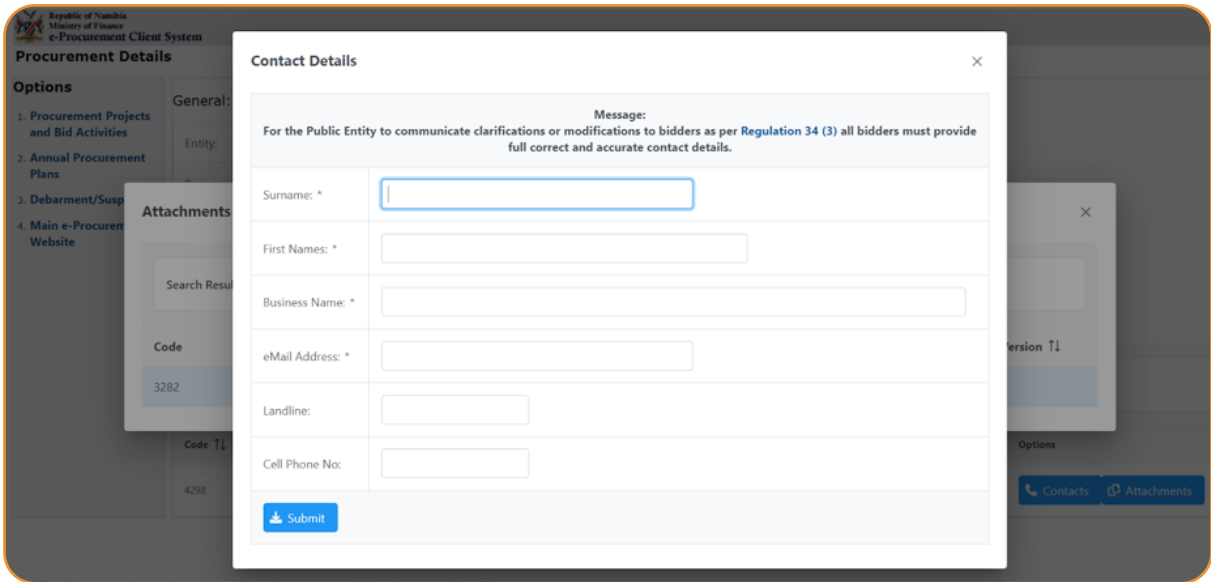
Republic of Namibia
Ministry of Finance
e-Procurement Client System

Procurement Details

Options

1. Procurement Projects and Bid Activities
2. Annual Procurement Plans
3. Debarment/Susp
4. Main e-Procurem Website

General:

Entity:

Attachments

×

Search Resul

Code

3282

Version ↑↓

Code ↑↓

4298

Options

Contacts

Attachments

Contact Details

×

Message:
For the Public Entity to communicate clarifications or modifications to bidders as per Regulation 34 (3) all bidders must provide full correct and accurate contact details.

Surname: *

First Names: *

Business Name: *

eMail Address: *

Landline:

Cell Phone No:

Submit